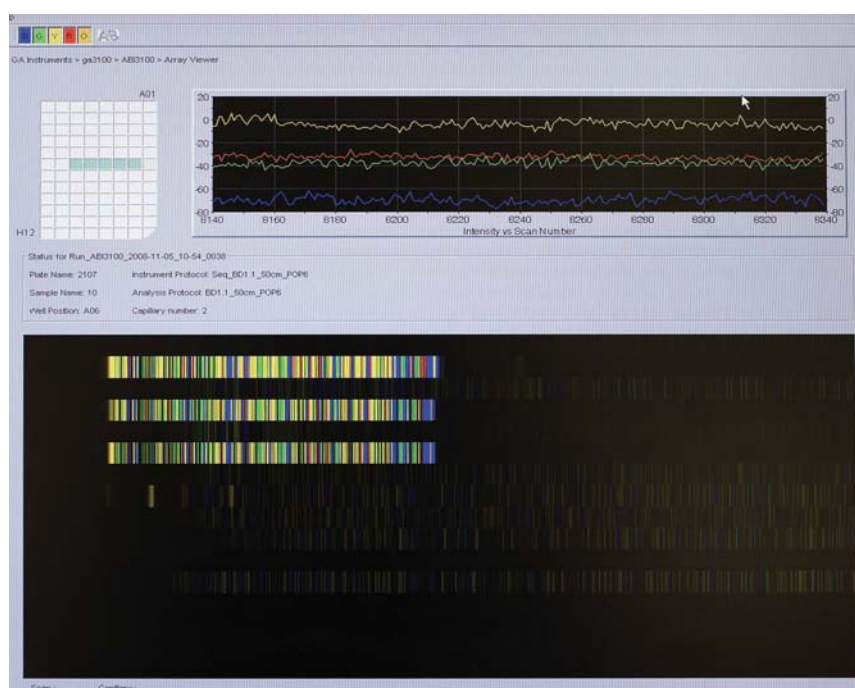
B G Y R O All

GA Instruments > ga3100 > ABI3100 > Array Viewer

A01

H12

20
0
-20
-40
-60
-80
8140 8160 8180 8200 8220 8240 8260 8280 8300 8320 8340
Intensity vs Scan Number

20
0
-20
-40
-60
-80

Status for Run_ABI3100_2008-11-05_10-54_0038

Plate Name: 2107
Instrument Protocol: Seq_BD1.1_50cm_POP6

Sample Name: 10
Analysis Protocol: BD1.1_50cm_POP6

Well Position: A06
Capillary number: 2

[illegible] Capillary